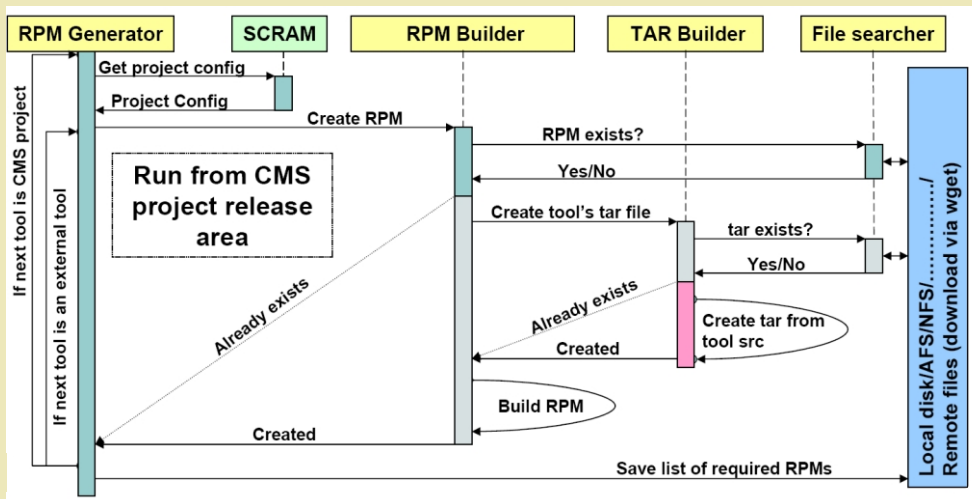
RPM Generator
SCRAM
RPM Builder
TAR Builder
File searcher

Get project config
Project Config
Create RPM
RPM exists?
Yes/No
Run from CMS project release area
Create tool's tar file
tar exists?
Yes/No
Already exists
Already exists
Create tar from tool src
Created
Build RPM
Created
Save list of required RPMs

If next tool is CMS project
If next tool is an external tool

Local disk/AFS/NFS/............../ Remote files (download via wget)